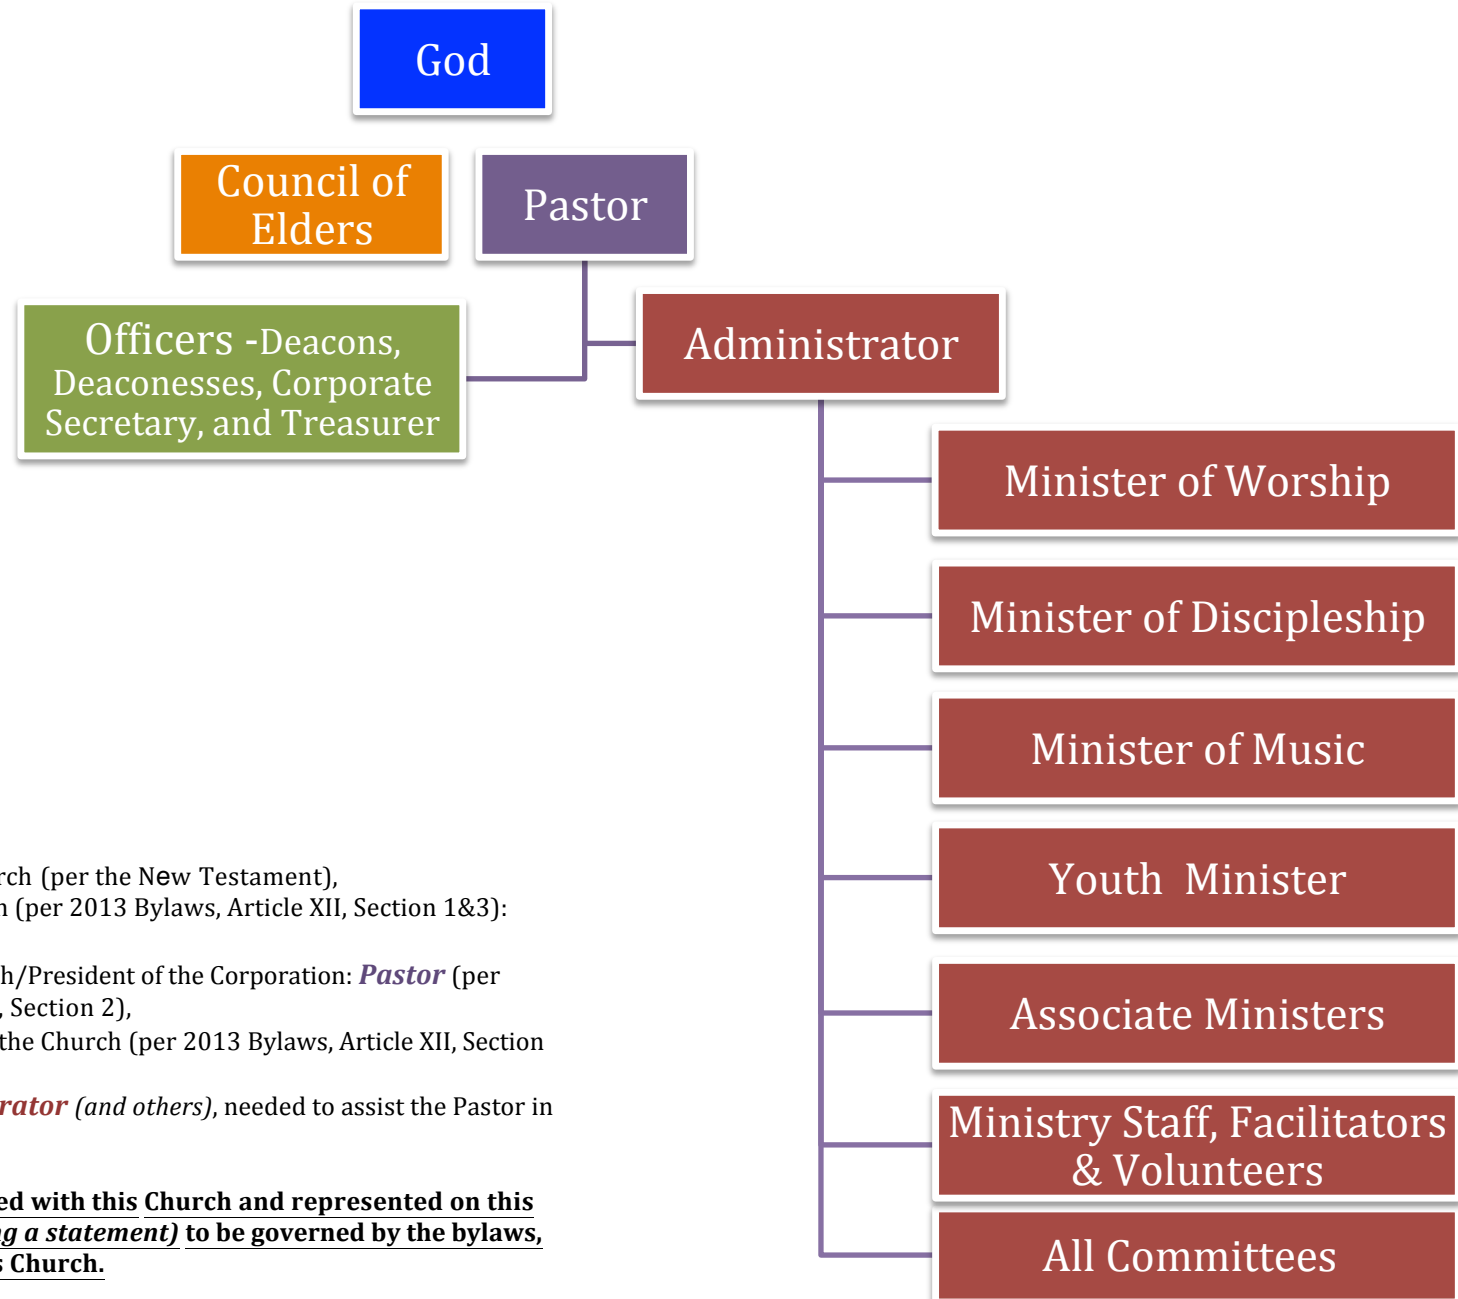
God

Council of Elders

Pastor

Officers -Deacons, Deaconesses, Corporate Secretary, and Treasurer

Administrator

Minister of Worship

Minister of Discipleship

Minister of Music

Youth Minister

Associate Ministers

Ministry Staff, Facilitators & Volunteers

All Committees

rch (per the New Testament), n (per 2013 Bylaws, Article XII, Section 1&3):

h/President of the Corporation: ***Pastor*** (per , Section 2), the Church (per 2013 Bylaws, Article XII, Section

***rator*** *(and others)*, needed to assist the Pastor in

**ed with this Church and represented on this *g a statement)* to be governed by the bylaws, s Church.**